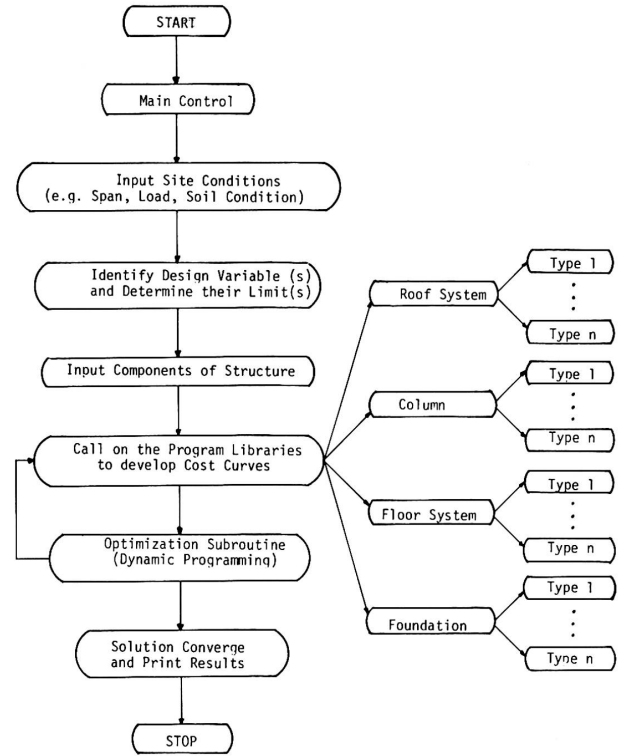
START

Main Control

Input Site Conditions (e.g. Span, Load, Soil Condition)

Identify Design Variable (s) and Determine their Limit(s)

Input Components of Structure

Call on the Program Libraries to develop Cost Curves

Optimization Subroutine (Dynamic Programming)

Solution Converge and Print Results

STOP

Roof System

Type 1

Type n

Column

Type 1

Type n

Floor System

Type 1

Type n

Foundation

Type 1

Type n